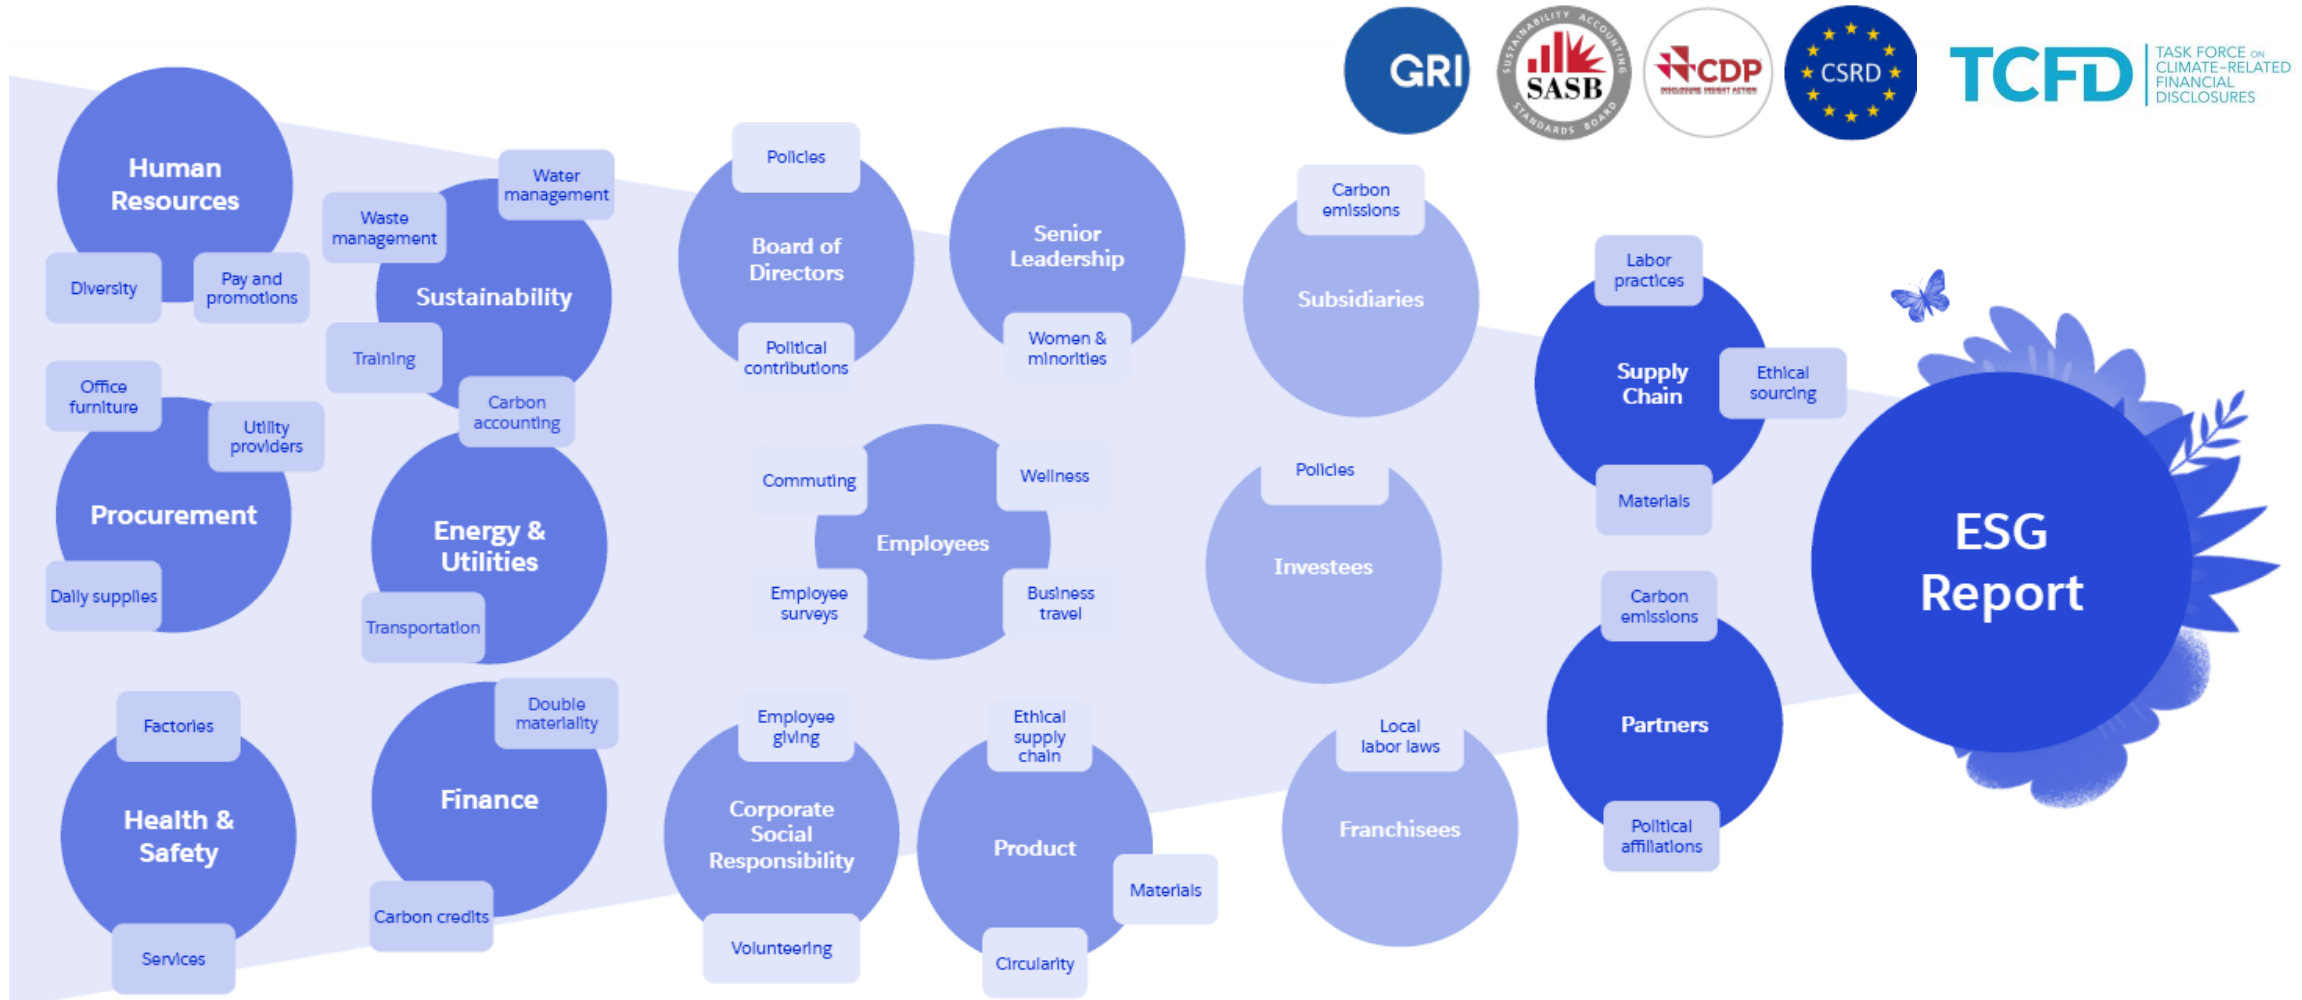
GRI

SUSTAINABILITY ACCOUNTING SASB STANDARDS BOARD

CDP

CSRD

TCFD TASK FORCE ON CLIMATE-RELATED FINANCIAL DISCLOSURES

Human Resources

Diversity

Pay and promotions

Waste management

Water management

Sustainability

Training

Carbon accounting

Policies

Board of Directors

Political contributions

Senior Leadership

Women & minorities

Carbon emissions

Subsidiaries

Labor practices

Supply Chain

Ethical sourcing

Materials

Office furniture

Utility providers

Procurement

Daily supplies

Energy & Utilities

Transportation

Commuting

Wellness

Employees

Employee surveys

Business travel

Policies

Investees

ESG Report

Carbon emissions

Partners

Political affiliations

Factories

Health & Safety

Services

Double materiality

Finance

Carbon credits

Employee giving

Corporate Social Responsibility

Volunteering

Ethical supply chain

Product

Materials

Circularity

Local labor laws

Franchisees